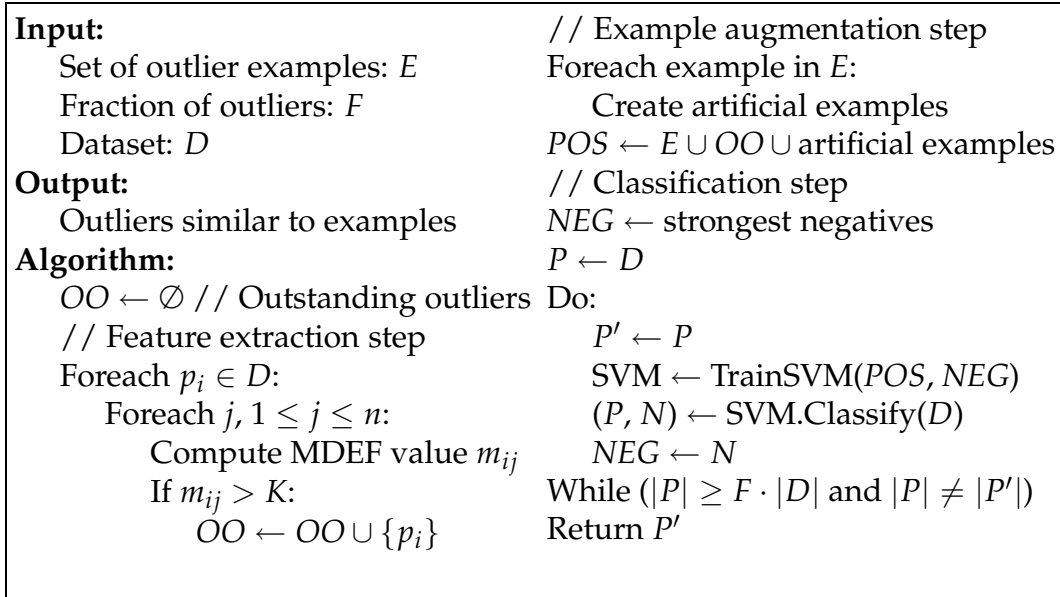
**Input:**
Set of outlier examples: $E$
Fraction of outliers: $F$
Dataset: $D$
**Output:**
Outliers similar to examples
**Algorithm:**
$OO \leftarrow \emptyset$ // Outstanding outliers
// Feature extraction step
Foreach $p_i \in D$:
Foreach $j$, $1 \leq j \leq n$:
Compute MDEF value $m_{ij}$
If $m_{ij} > K$:
$OO \leftarrow OO \cup \{p_i\}$

// Example augmentation step
Foreach example in $E$:
Create artificial examples
$POS \leftarrow E \cup OO \cup$ artificial examples
// Classification step
$NEG \leftarrow$ strongest negatives
$P \leftarrow D$
Do:
$P' \leftarrow P$
SVM $\leftarrow$ TrainSVM($POS$, $NEG$)
$(P, N) \leftarrow$ SVM.Classify($D$)
$NEG \leftarrow N$
While ($|P| \geq F \cdot |D|$ and $|P| \neq |P'|$)
Return $P'$